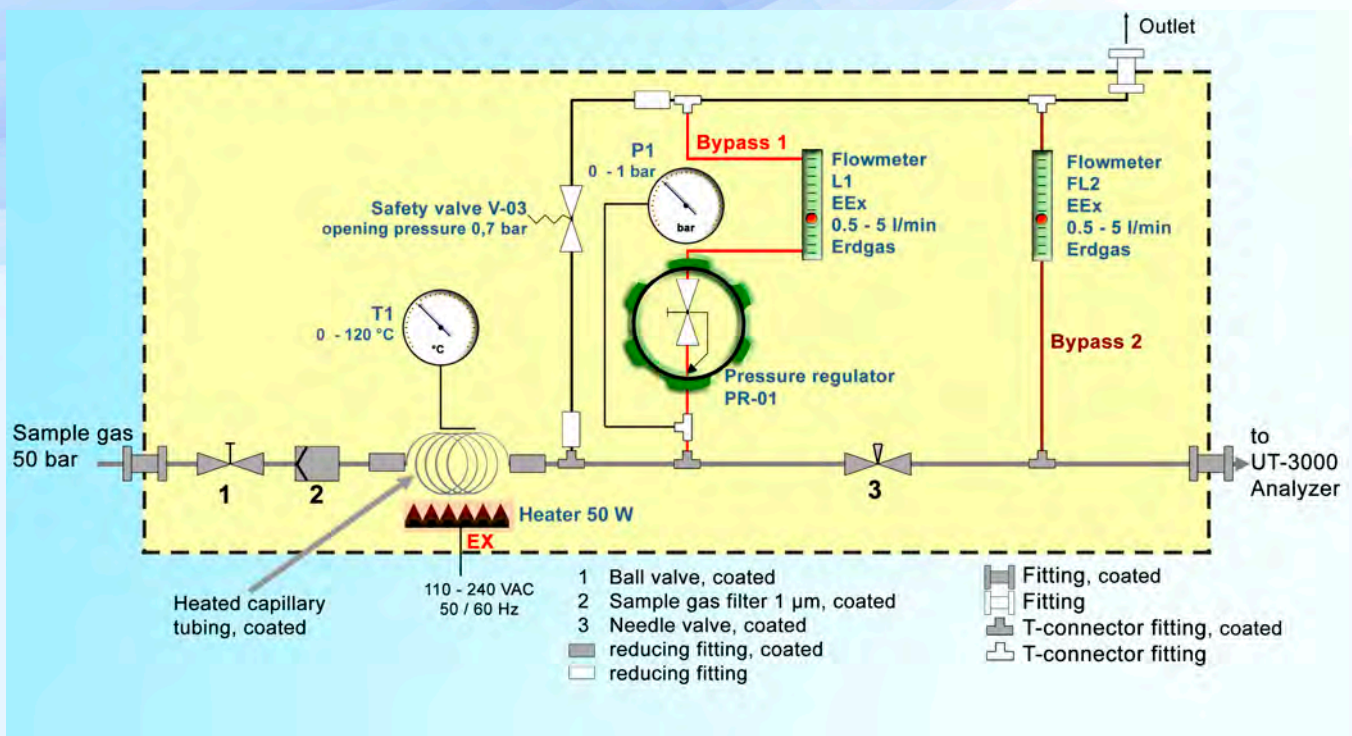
Outlet

Bypass 1

P1
0 - 1 bar

bar

Flowmeter
L1
EEx
0.5 - 5 l/min
Erdgas

Flowmeter
FL2
EEx
0.5 - 5 l/min
Erdgas

Safety valve V-03
opening pressure 0,7 bar

T1
0 - 120 °C

°C

Pressure regulator
PR-01

Bypass 2

Sample gas
50 bar

1

2

3

to
UT-3000
Analyzer

Heater 50 W

EX

Heated capillary tubing, coated

110 - 240 VAC
50 / 60 Hz

1 Ball valve, coated
2 Sample gas filter 1 µm, coated
3 Needle valve, coated
reducing fitting, coated
reducing fitting

Fitting, coated
Fitting
T-connector fitting, coated
T-connector fitting